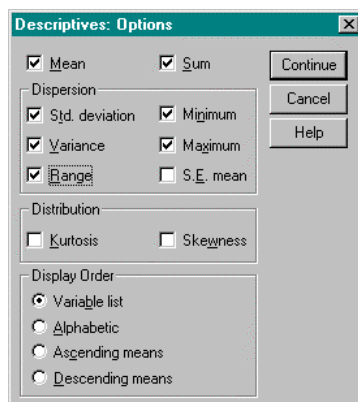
Descriptives: Options

Mean
Sum

Dispersion
Std. deviation
Minimum
Variance
Maximum
Range
S.E. mean

Distribution
Kurtosis
Skewness

Display Order
Variable list
Alphabetic
Ascending means
Descending means

Continue
Cancel
Help